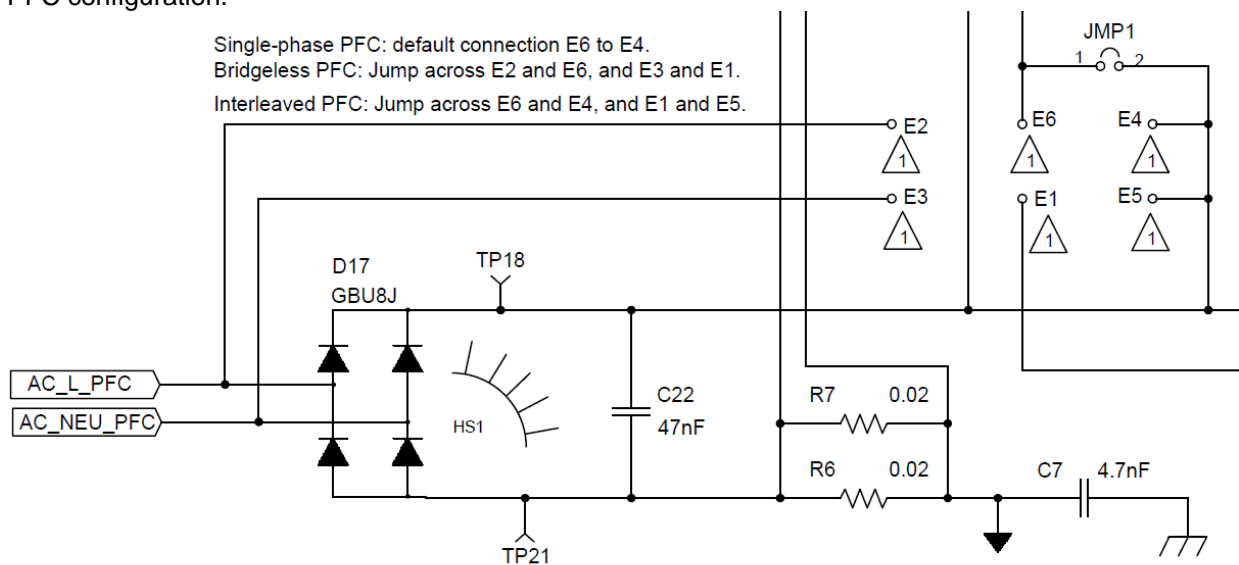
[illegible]FC configuration.

Single-phase PFC: default connection E6 to E4.
Bridgeless PFC: Jump across E2 and E6, and E3 and E1.
Interleaved PFC: Jump across E6 and E4, and E1 and E5.

JMP1
1 2
E2
1
E3
1
E6
1
E4
1
E1
1
E5
1
D17
GBU8J
TP18
AC_L_PFC
AC_NEU_PFC
HS1
C22
47nF
R7 0.02
R6 0.02
C7 4.7nF
TP21